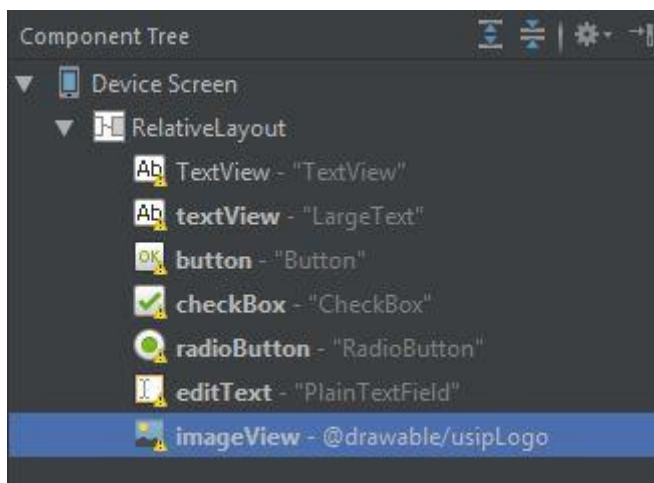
Component Tree

Device Screen

RelativeLayout

TextView - "TextView"

textView - "LargeText"

button - "Button"

checkBox - "CheckBox"

radioButton - "RadioButton"

editText - "PlainTextField"

imageView - @drawable/usipLogo